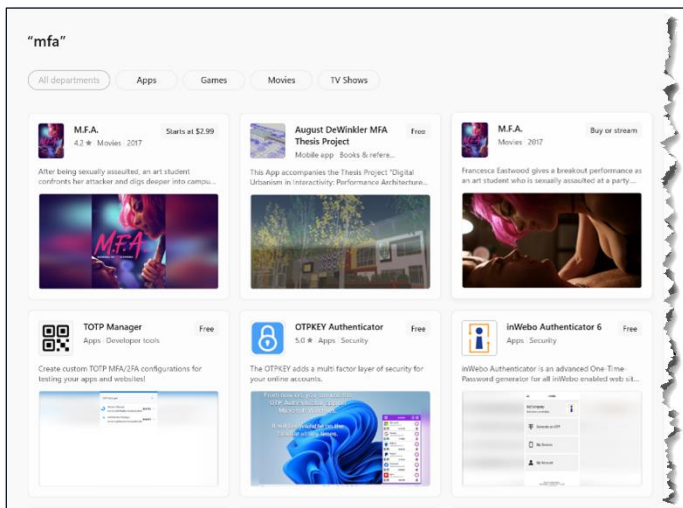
"mfa"

All departments | Apps | Games | Movies | TV Shows

M.F.A.
4.2 ★ Movies | 2017
Starts at $2.99
After being sexually assaulted, an art student confronts her attacker and digs deeper into campu...

M.F.A

August DeWinkler MFA Thesis Project
Mobile app | Books & refere...
Free
This App accompanies the Thesis Project "Digital Urbanism in Interactivity: Performance Architecture...

M.F.A.
Movies | 2017
Buy or stream
Francesca Eastwood gives a breakout performance as an art student who is sexually assaulted at a party...

TOTP Manager
Apps | Developer tools
Free
Create custom TOTP MFA/2FA configurations for testing your apps and websites!

OTPKEY Authenticator
5.0 ★ Apps | Security
Free
The OTPKEY adds a multi factor layer of security for your online accounts.

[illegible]

inWebo Authenticator 6
Apps | Security
Free
inWebo Authenticator is an advanced One-Time-Password generator for all inWebo enabled web sit...

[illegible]